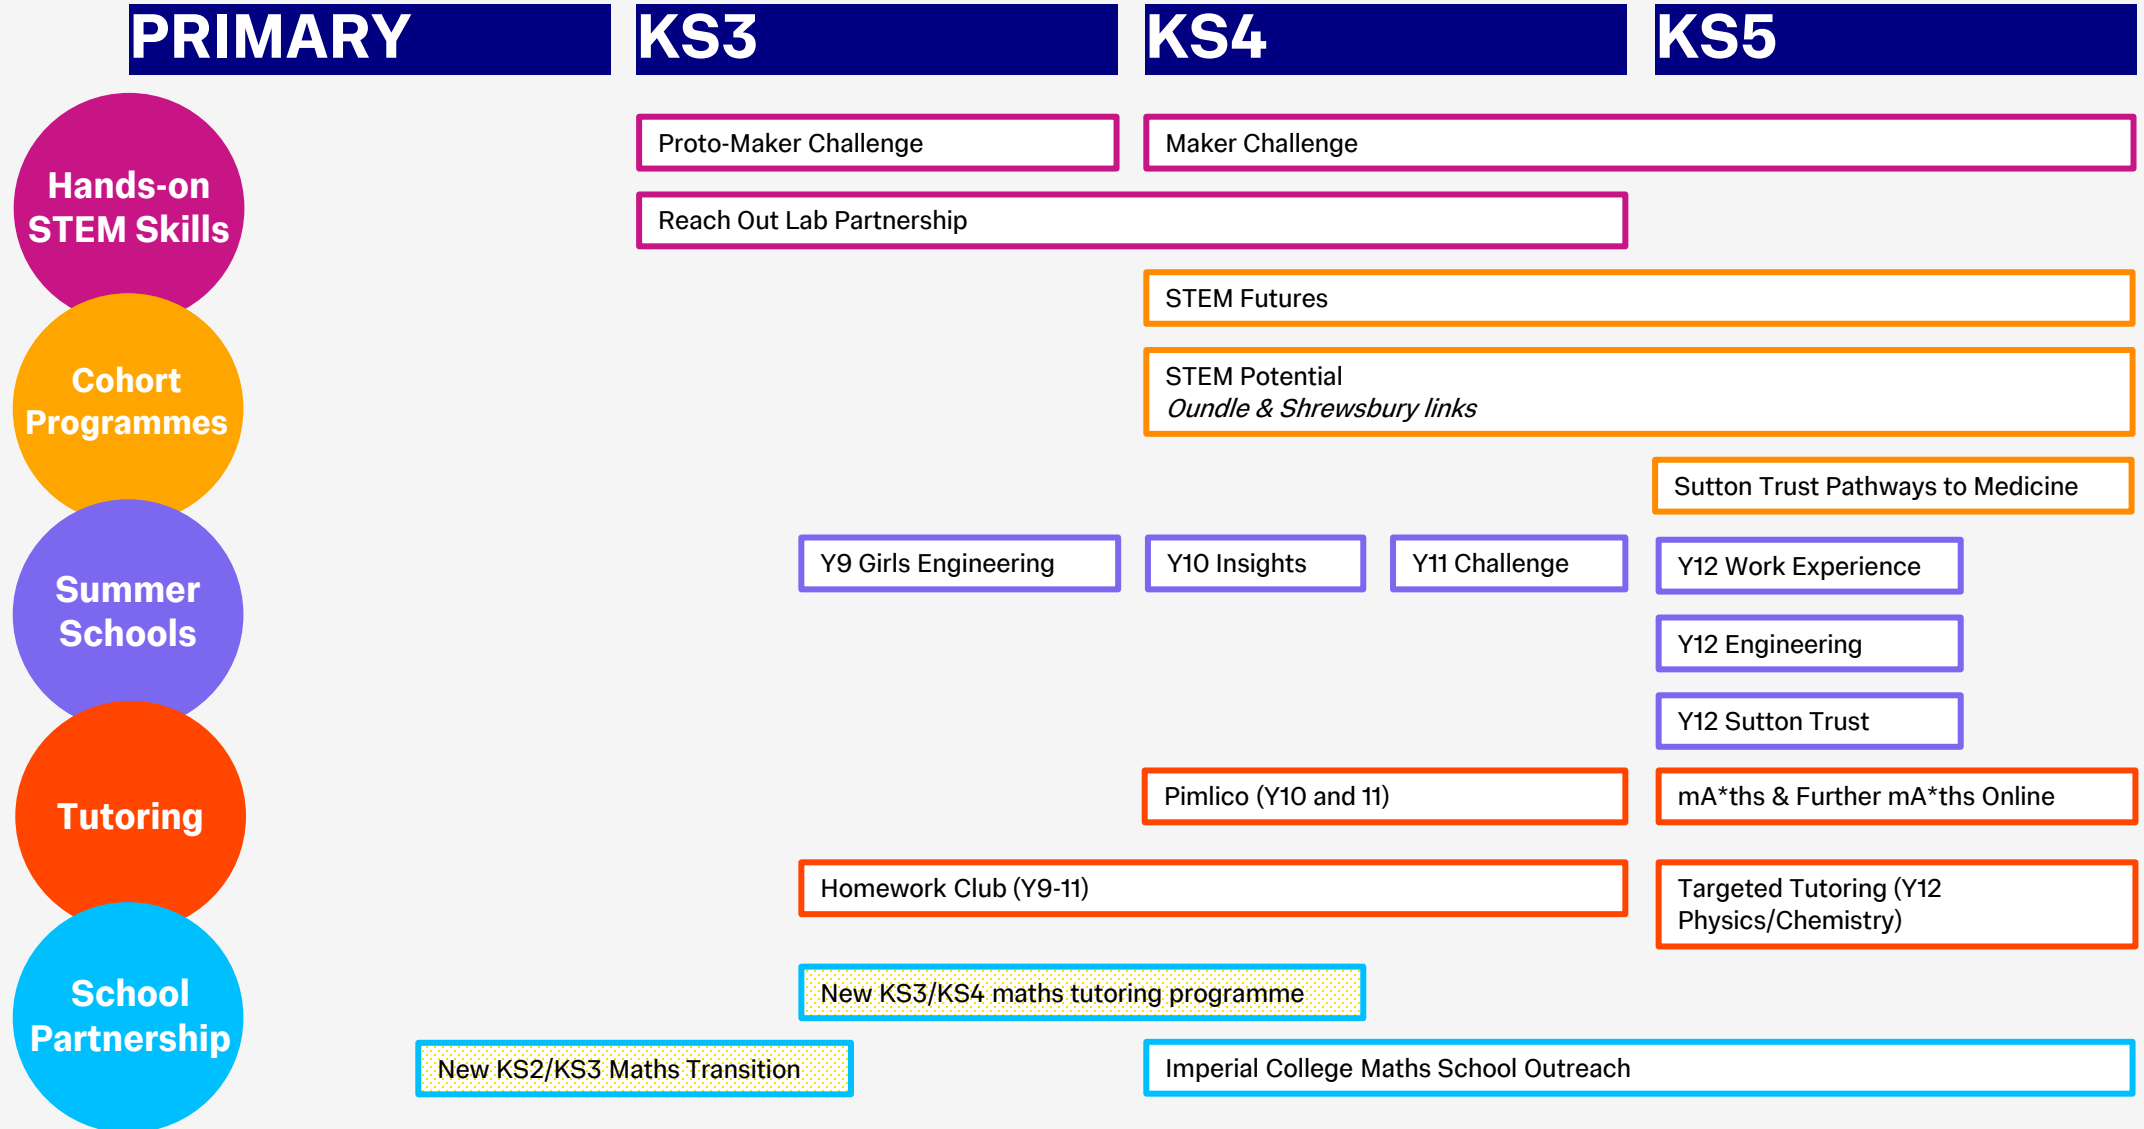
PRIMARY

KS3

KS4

KS5

Hands-on STEM Skills

Proto-Maker Challenge

Maker Challenge

Reach Out Lab Partnership

Cohort Programmes

STEM Futures

STEM Potential
*Oundle & Shrewsbury links*

Sutton Trust Pathways to Medicine

Summer Schools

Y9 Girls Engineering

Y10 Insights

Y11 Challenge

Y12 Work Experience

Y12 Engineering

Y12 Sutton Trust

Tutoring

Pimlico (Y10 and 11)

mA*ths & Further mA*ths Online

Homework Club (Y9-11)

Targeted Tutoring (Y12 Physics/Chemistry)

School Partnership

New KS3/KS4 maths tutoring programme

New KS2/KS3 Maths Transition

Imperial College Maths School Outreach